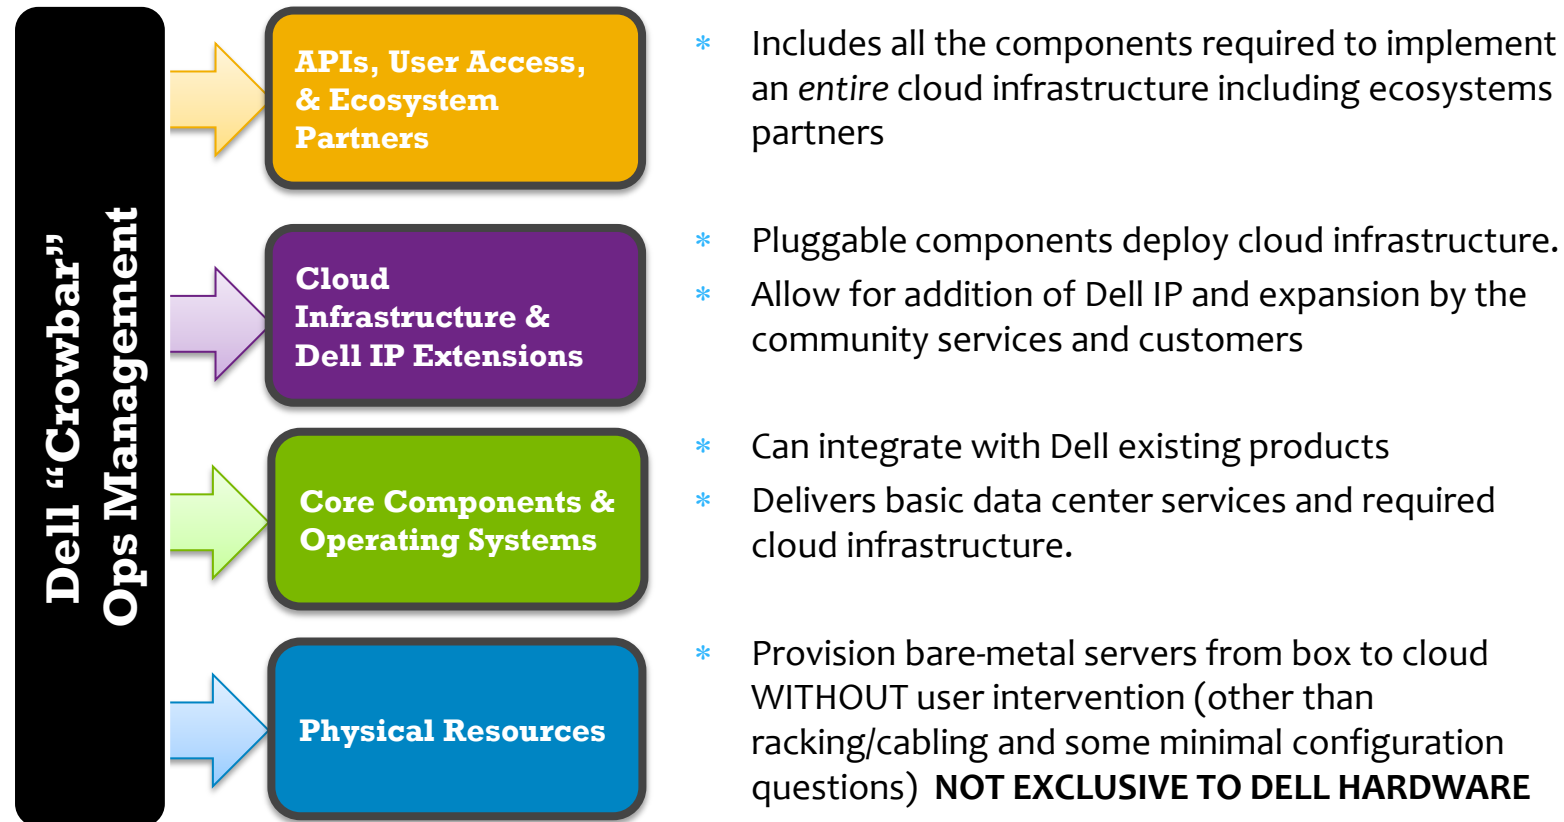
Dell "Crowbar" Ops Management

APIs, User Access, & Ecosystem Partners

Cloud Infrastructure & Dell IP Extensions

Core Components & Operating Systems

Physical Resources

* Includes all the components required to implement an *entire* cloud infrastructure including ecosystems partners

* Pluggable components deploy cloud infrastructure.

* Allow for addition of Dell IP and expansion by the community services and customers

* Can integrate with Dell existing products

* Delivers basic data center services and required cloud infrastructure.

* Provision bare-metal servers from box to cloud WITHOUT user intervention (other than racking/cabling and some minimal configuration questions) **NOT EXCLUSIVE TO DELL HARDWARE**